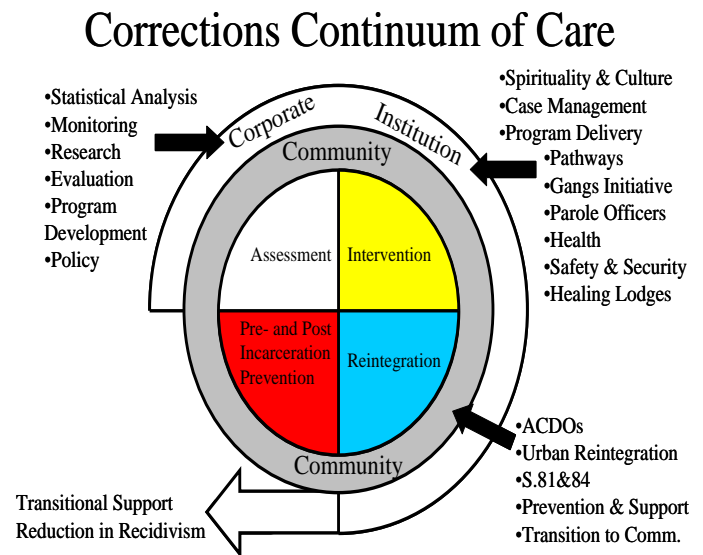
Corrections Continuum of Care

•Statistical Analysis
•Monitoring
•Research
•Evaluation
•Program Development
•Policy

Corporate

Institution

•Spirituality & Culture
•Case Management
•Program Delivery
•Pathways
•Gangs Initiative
•Parole Officers
•Health
•Safety & Security
•Healing Lodges

Community

Assessment

Intervention

Pre- and Post Incarceration Prevention

Reintegration

Community

•ACDOs
•Urban Reintegration
•S.81&84
•Prevention & Support
•Transition to Comm.

Transitional Support
Reduction in Recidivism